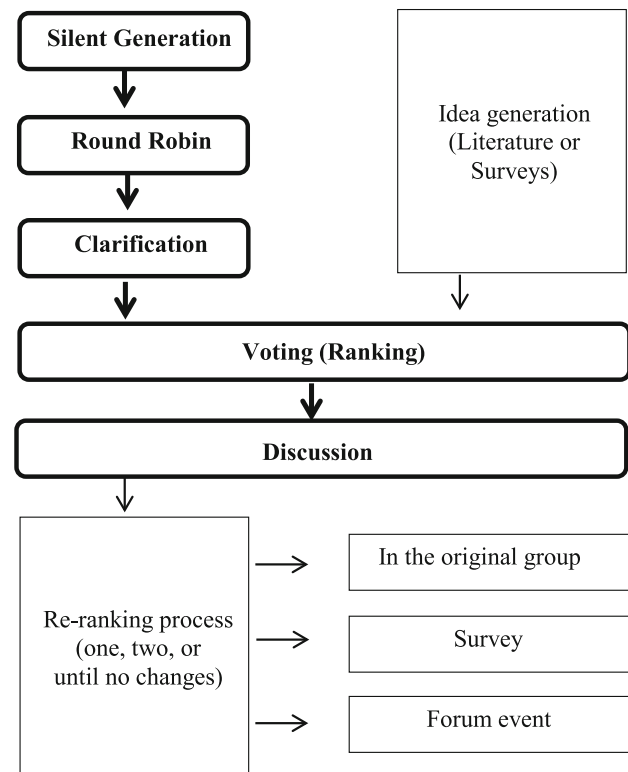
Silent Generation

Round Robin

Clarification

Idea generation (Literature or Surveys)

Voting (Ranking)

Discussion

Re-ranking process (one, two, or until no changes)

In the original group

Survey

Forum event